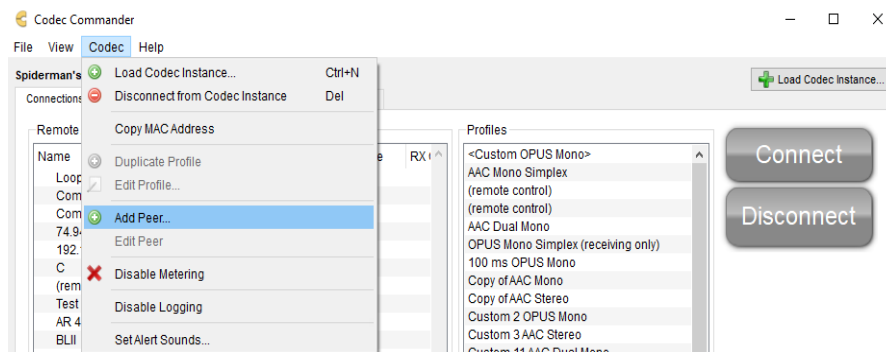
Codec Commander

File View Codec Help

Spiderman's

Connections

Remote

Name

Loop
Com
Com
74.9
192.
C
(rem
Test
AR 4
BLII

Load Codec Instance... Ctrl+N
Disconnect from Codec Instance Del
Copy MAC Address
Duplicate Profile
Edit Profile...
Add Peer...
Edit Peer
Disable Metering
Disable Logging
Set Alert Sounds...

e RX

Load Codec Instance...

Profiles

<Custom OPUS Mono>
AAC Mono Simplex
(remote control)
(remote control)
AAC Dual Mono
OPUS Mono Simplex (receiving only)
100 ms OPUS Mono
Copy of AAC Mono
Copy of AAC Stereo
Custom 2 OPUS Mono
Custom 3 AAC Stereo
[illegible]

Connect

Disconnect